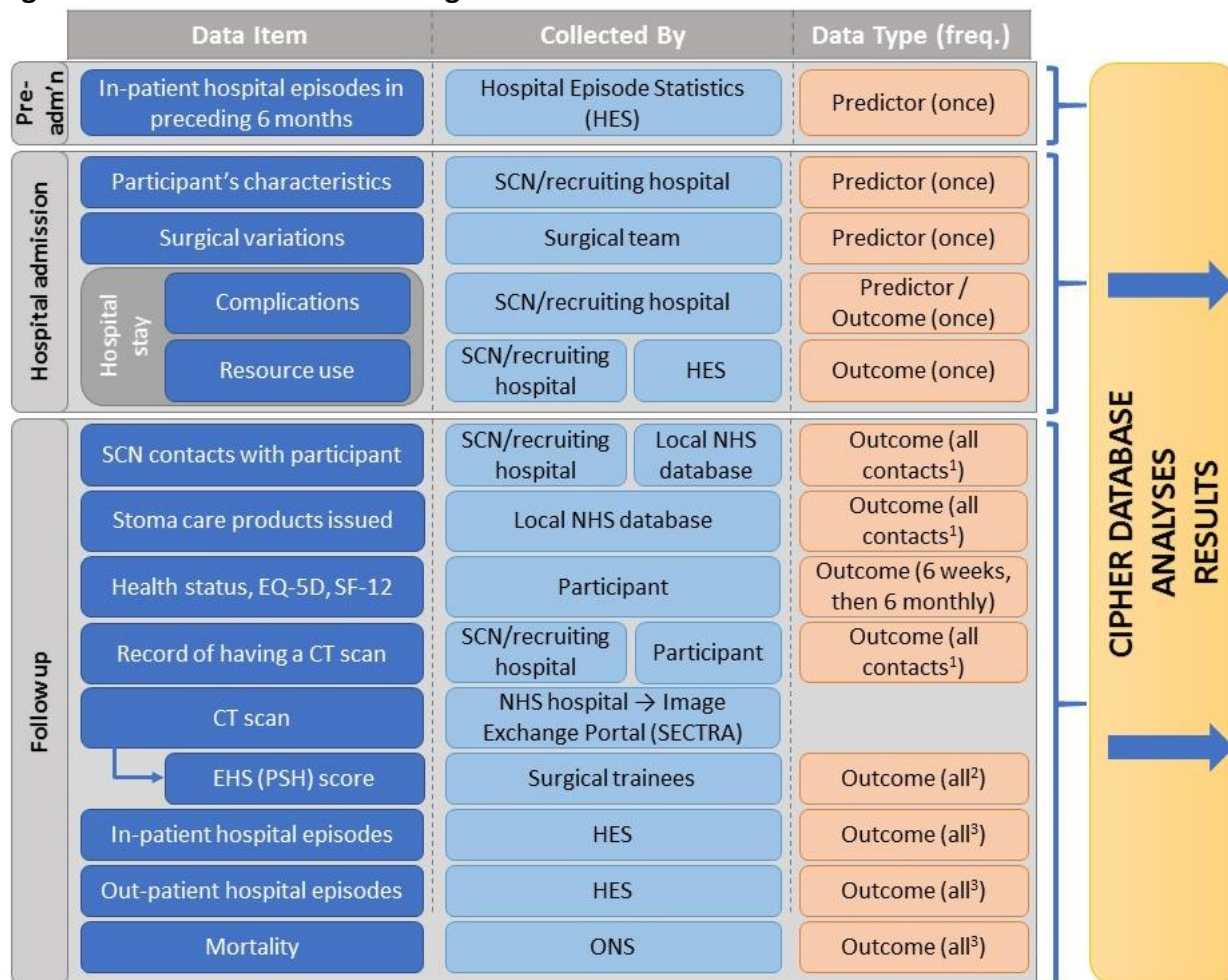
| | Data Item | Collected By | Data Type (freq.) |
|---|---|---|---|
| Pre-adm'n | In-patient hospital episodes in preceding 6 months | Hospital Episode Statistics (HES) | Predictor (once) |
| Hospital admission | Participant's characteristics | SCN/recruiting hospital | Predictor (once) |
| | Surgical variations | Surgical team | Predictor (once) |
| Hospital stay | Complications | SCN/recruiting hospital | Predictor / Outcome (once) |
| | Resource use | SCN/recruiting hospital; HES | Outcome (once) |
| Follow up | SCN contacts with participant | SCN/recruiting hospital; Local NHS database | Outcome (all contacts$^1$) |
| | Stoma care products issued | Local NHS database | Outcome (all contacts$^1$) |
| | Health status, EQ-5D, SF-12 | Participant | Outcome (6 weeks, then 6 monthly) |
| | Record of having a CT scan | SCN/recruiting hospital; Participant | Outcome (all contacts$^1$) |
| | CT scan | NHS hospital → Image Exchange Portal (SECTRA) | |
| | EHS (PSH) score | Surgical trainees | Outcome (all$^2$) |
| | In-patient hospital episodes | HES | Outcome (all$^3$) |
| | Out-patient hospital episodes | HES | Outcome (all$^3$) |
| | Mortality | ONS | Outcome (all$^3$) |

CIPHER DATABASE
ANALYSES
RESULTS